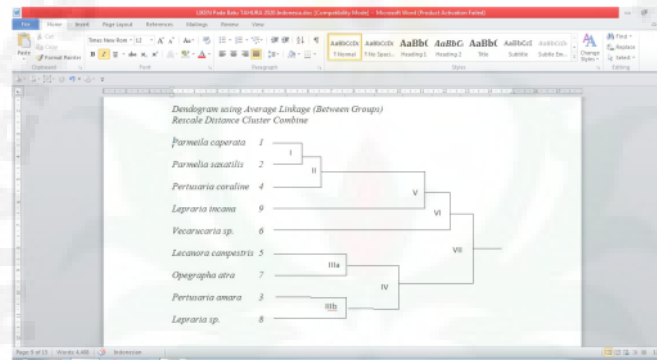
LIKEN Pada Batu TAHURA 2020 Indonesia.doc [Compatibility Mode] - Microsoft Word (Product Activation Failed)

File Home Insert Page Layout References Mailings Review View

Cut Copy Format Painter Paste Clipboard
Times New Roman 12 Font
Paragraph
AaBbCcDc ¶ Normal AaBbCcDc ¶ No Spaci... AaBbC Heading 1 AaBbC Heading 2 AaBbC Title AaBbCcC Subtitle AaBbCcDc Subtle Em... Change Styles Styles
Find Replace Select Editing

Dendogram using Average Linkage (Between Groups)
Rescale Distance Cluster Combine

Parmelia caperata 1
Parmelia saxatilis 2
Pertusaria coraline 4
Lepraria incana 9
Vecarucaria sp. 6
Lecanora campestris 5
Opegrapha atra 7
Pertusaria amara 3
Lepraria sp. 8

I
II
V
VI
VII
IIIa
IV
IIIb

Page: 9 of 15 Words: 4,488 Indonesian